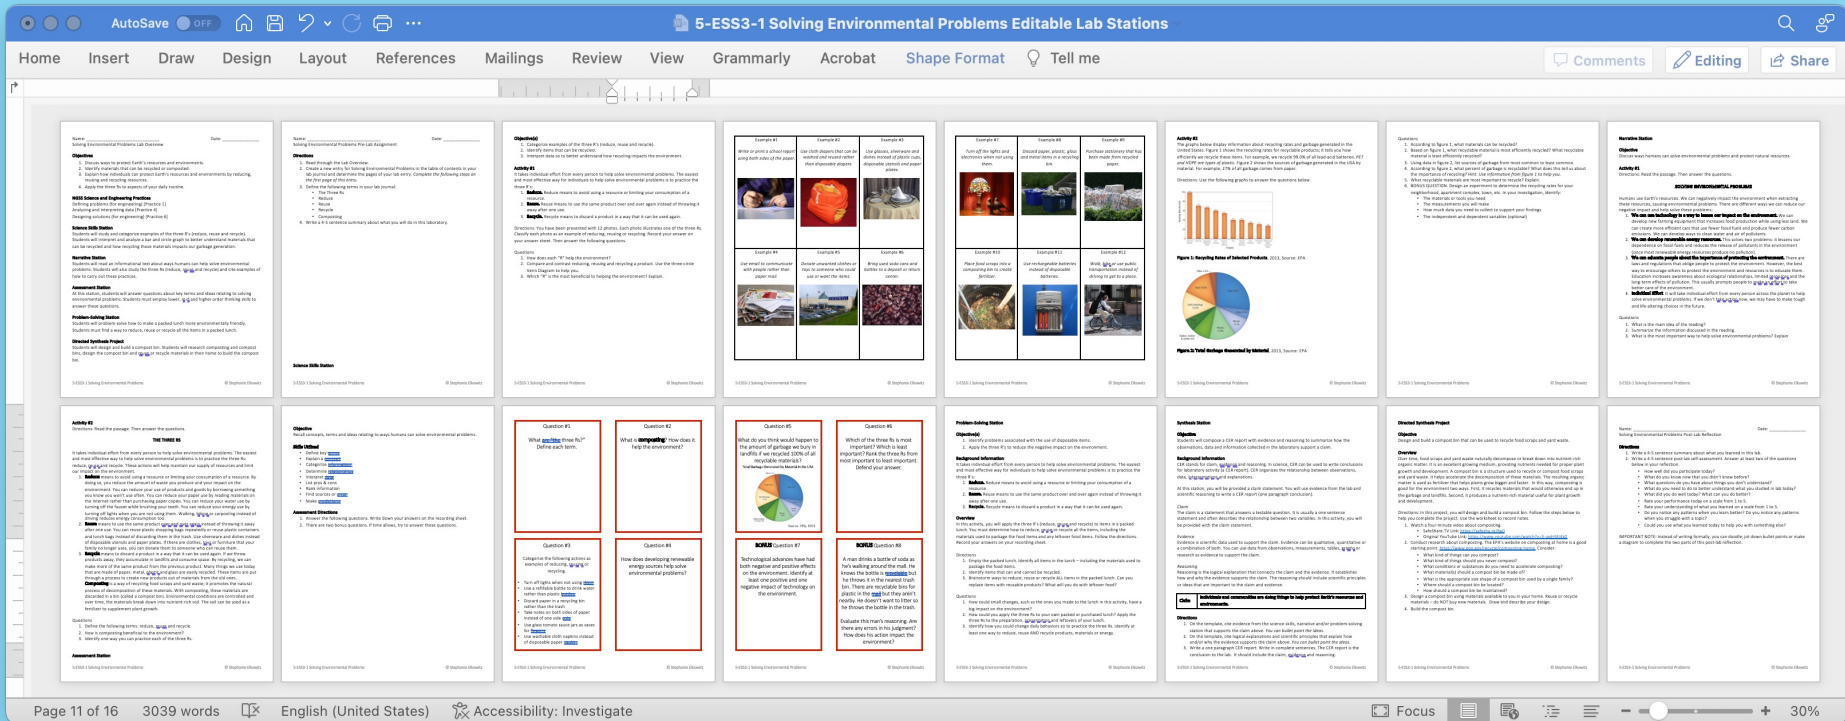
AutoSave OFF

5-ESS3-1 Solving Environmental Problems Editable Lab Stations

Home Insert Draw Design Layout References Mailings Review View Grammarly Acrobat Shape Format Tell me

Comments Editing Share

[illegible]

Page 11 of 16 3039 words English (United States) Accessibility: Investigate Focus 30%